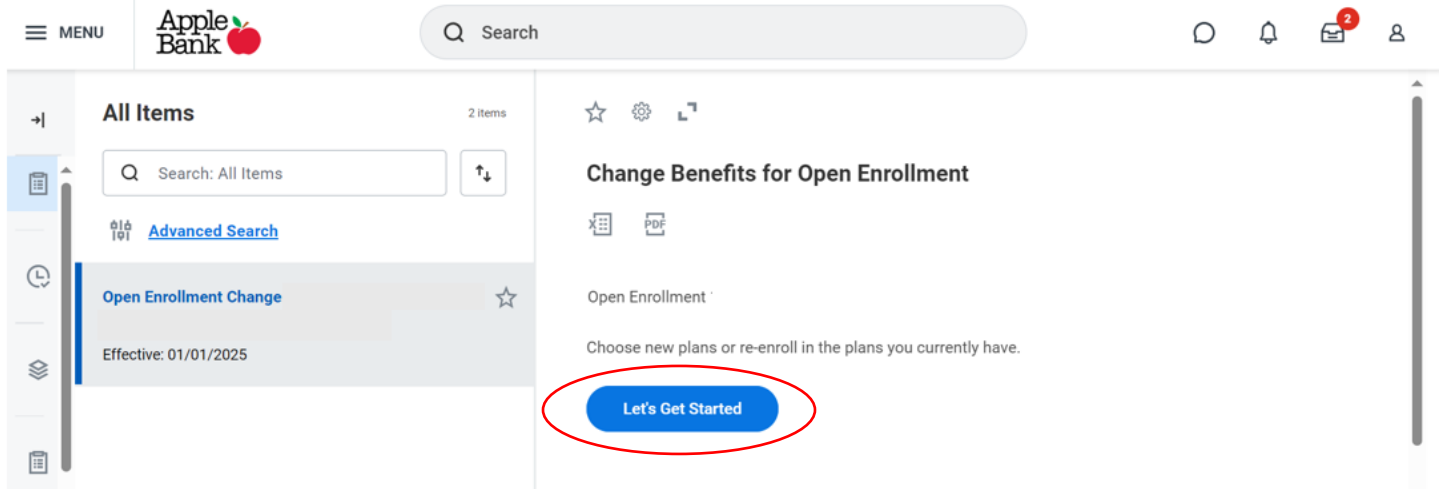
MENU

Apple Bank

Search

2

All Items

2 items

Search: All Items

Advanced Search

Open Enrollment Change

Effective: 01/01/2025

Change Benefits for Open Enrollment

PDF

Open Enrollment

Choose new plans or re-enroll in the plans you currently have.

Let's Get Started